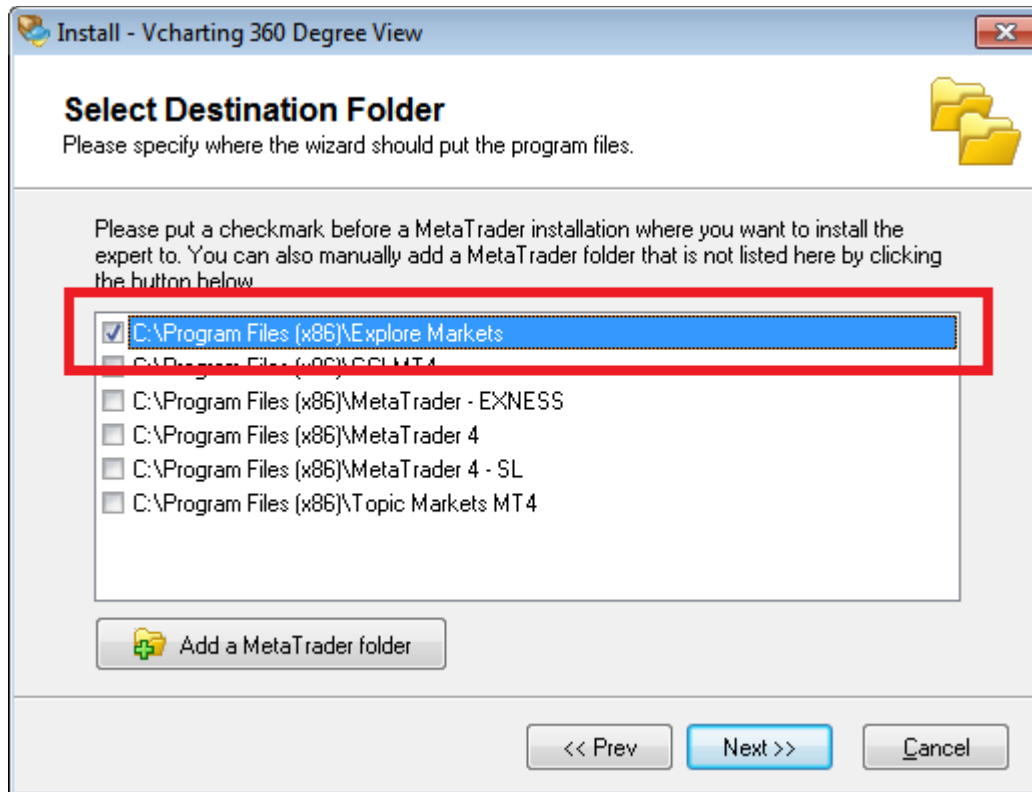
Install - Vcharting 360 Degree View

Select Destination Folder
Please specify where the wizard should put the program files.

Please put a checkmark before a MetaTrader installation where you want to install the expert to. You can also manually add a MetaTrader folder that is not listed here by clicking the button below.

C:\Program Files (x86)\Explore Markets
C:\Program Files (x86)\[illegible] MT4
C:\Program Files (x86)\MetaTrader - EXNESS
C:\Program Files (x86)\MetaTrader 4
C:\Program Files (x86)\MetaTrader 4 - SL
C:\Program Files (x86)\Topic Markets MT4

Add a MetaTrader folder

<< Prev
Next >>
Cancel